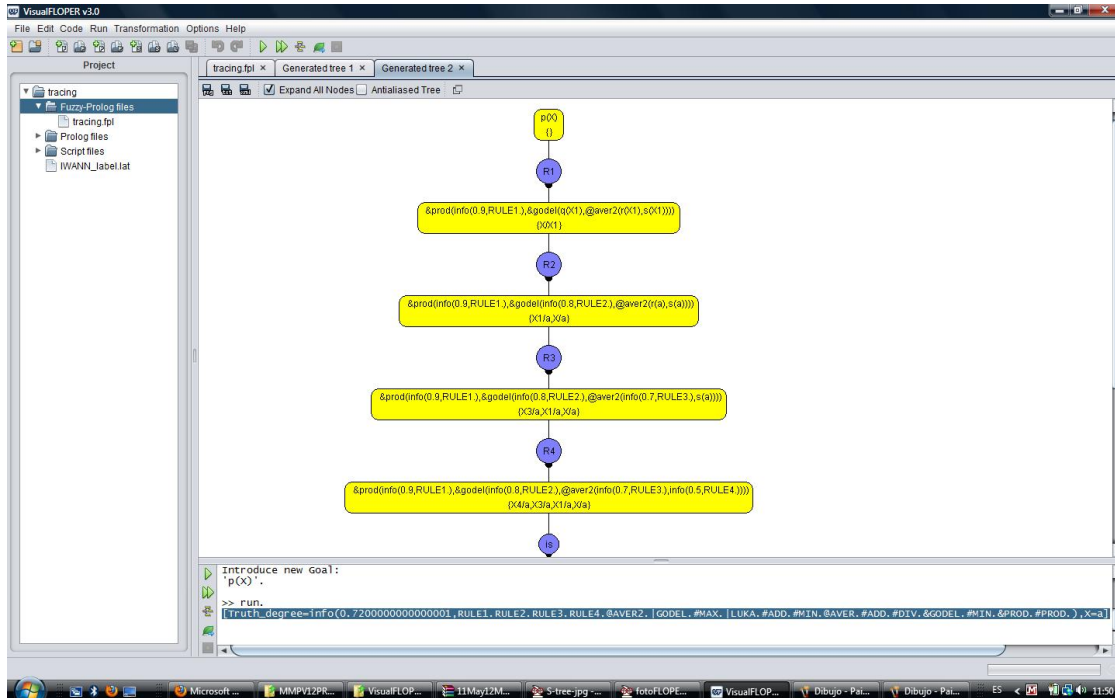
VisualFLOPER v3.0

File Edit Code Run Transformation Options Help

Project

tracing
Fuzzy-Prolog files
tracing.fpl
Prolog files
Script files
IWANN_label.lat

tracing.fpl × Generated tree 1 × Generated tree 2 ×

Expand All Nodes Antialiased Tree

p(X)
{}

R1

&prod(info(0.9,RULE1.),&godel(q(X1),@aver2(r(X1),s(X1))))
{X/X1}

R2

&prod(info(0.9,RULE1.),&godel(info(0.8,RULE2.),@aver2(r(a),s(a))))
{X1/a,X/a}

R3

&prod(info(0.9,RULE1.),&godel(info(0.8,RULE2.),@aver2(info(0.7,RULE3.),s(a))))
{X3/a,X1/a,X/a}

R4

&prod(info(0.9,RULE1.),&godel(info(0.8,RULE2.),@aver2(info(0.7,RULE3.),info(0.5,RULE4.))))
{X4/a,X3/a,X1/a,X/a}

is

Introduce new Goal:
'p(X)'.

>> run.
[Truth_degree=info(0.7200000000000001,RULE1.RULE2.RULE3.RULE4.@AVER2.|GODEL.#MAX.|LUKA.#ADD.#MIN.@AVER.#ADD.#DIV.&GODEL.#MIN.&PROD.#PROD.),X=a]

Microsoft ... MMPV12PR... VisualFLOP... 11May12M... 5-tree-jpg -... fotoFLOPE... VisualFLOP... Dibujo - Pai... Dibujo - Pai... ES 11:50